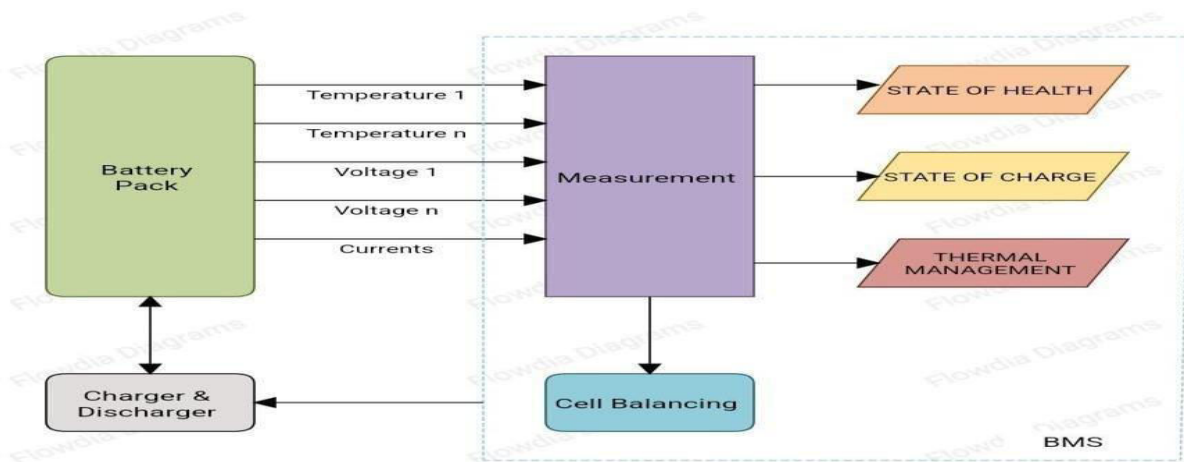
Flowdia Diagrams

Battery Pack

Temperature 1

Temperature n

Voltage 1

Voltage n

Currents

Measurement

STATE OF HEALTH

STATE OF CHARGE

THERMAL MANAGEMENT

Charger & Discharger

Cell Balancing

BMS